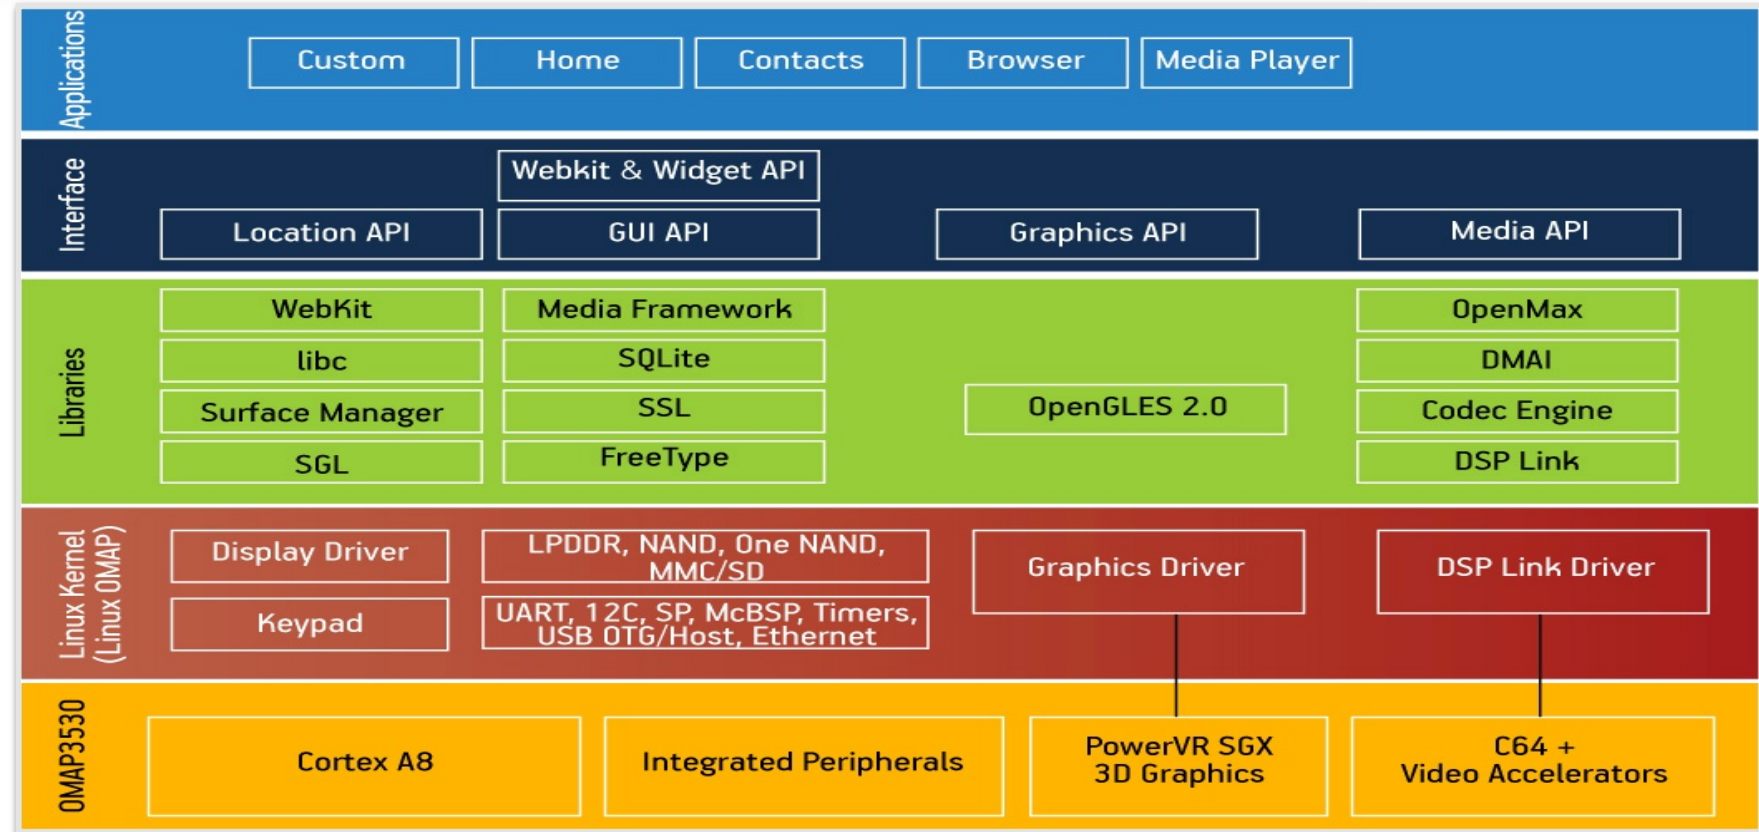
Applications

Custom
Home
Contacts
Browser
Media Player

Interface

Webkit & Widget API
Location API
GUI API
Graphics API
Media API

Libraries

WebKit
libc
Surface Manager
SGL
Media Framework
SQLite
SSL
FreeType
OpenGLES 2.0
OpenMax
DMAI
Codec Engine
DSP Link

Linux Kernel (Linux OMAP)

Display Driver
Keypad
LPDDR, NAND, One NAND, MMC/SD
UART, 12C, SP, McBSP, Timers, USB OTG/Host, Ethernet
Graphics Driver
DSP Link Driver

OMAP3530

Cortex A8
Integrated Peripherals
PowerVR SGX 3D Graphics
C64 + Video Accelerators